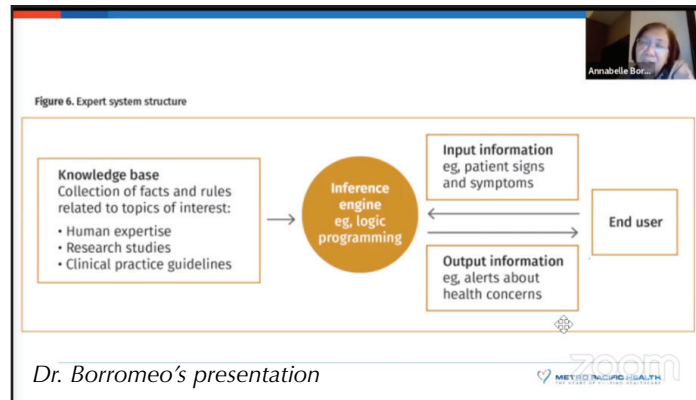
Annabelle Bor...

Figure 6. Expert system structure

Knowledge base
Collection of facts and rules related to topics of interest:
• Human expertise
• Research studies
• Clinical practice guidelines

Inference engine
eg, logic programming

Input information
eg, patient signs and symptoms

Output information
eg, alerts about health concerns

End user

zoom

METRO PACIFIC HEALTH

Dr. Borromeo's presentation